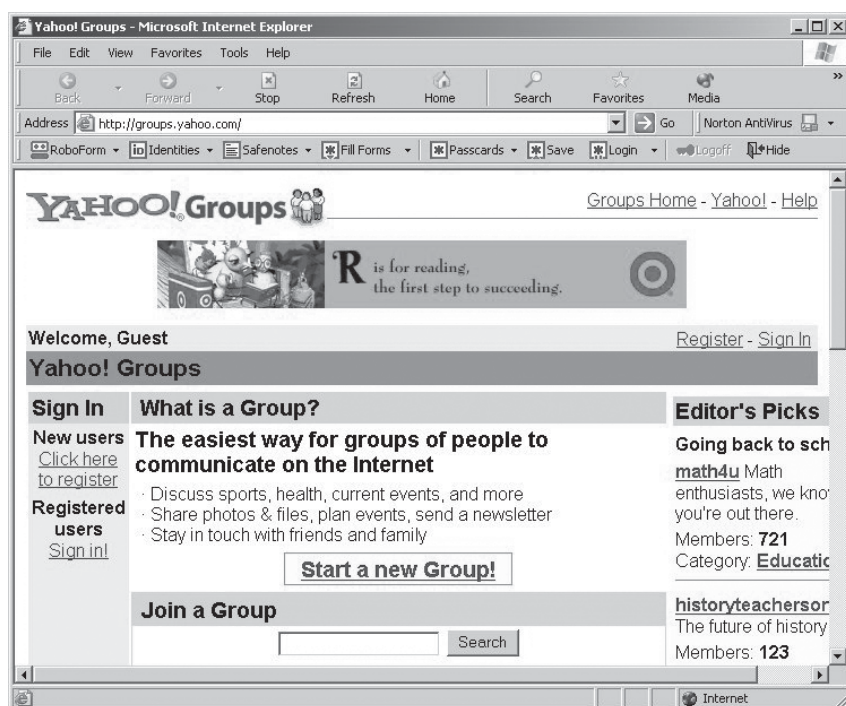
Yahoo! Groups - Microsoft Internet Explorer

File Edit View Favorites Tools Help

Back Forward Stop Refresh Home Search Favorites Media

Address http://groups.yahoo.com/ Go Norton AntiVirus

RoboForm Identities Safenotes Fill Forms Passcards Save Login Logoff Hide

YAHOO! Groups

Groups Home - Yahoo! - Help

R is for reading, the first step to succeeding.

Welcome, Guest

Register - Sign In

Yahoo! Groups

Sign In

New users Click here to register

Registered users Sign in!

What is a Group?

The easiest way for groups of people to communicate on the Internet

· Discuss sports, health, current events, and more
· Share photos & files, plan events, send a newsletter
· Stay in touch with friends and family

Start a new Group!

Join a Group

Search

Editor's Picks

Going back to sch

math4u Math enthusiasts, we kno you're out there.

Members: 721

Category: Educatio

historyteachersor

The future of history

Members: 123

Internet